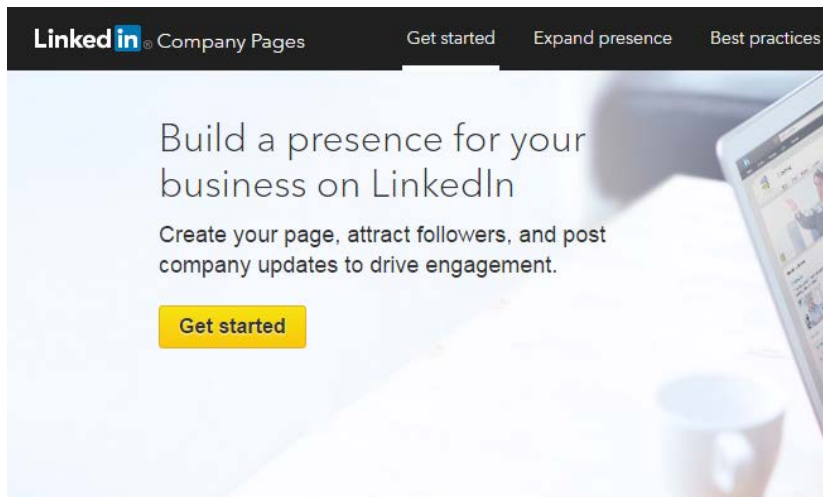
Linked in ® Company Pages

Get started Expand presence Best practices

Build a presence for your business on LinkedIn

Create your page, attract followers, and post company updates to drive engagement.

Get started